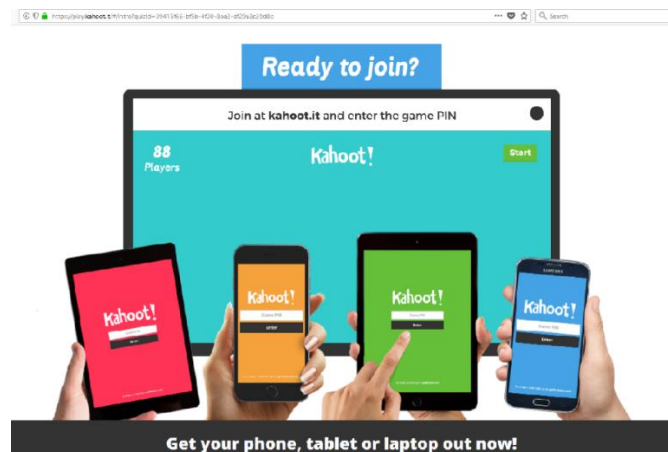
https://play.kahoot.it/#/intro?quizId=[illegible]

Search

Ready to join?

Join at kahoot.it and enter the game PIN

88 Players

Kahoot!

Start

Kahoot!

Kahoot!

Game PIN

Enter

Kahoot!

Game PIN

Enter

Kahoot!

Game PIN

Enter

Get your phone, tablet or laptop out now!